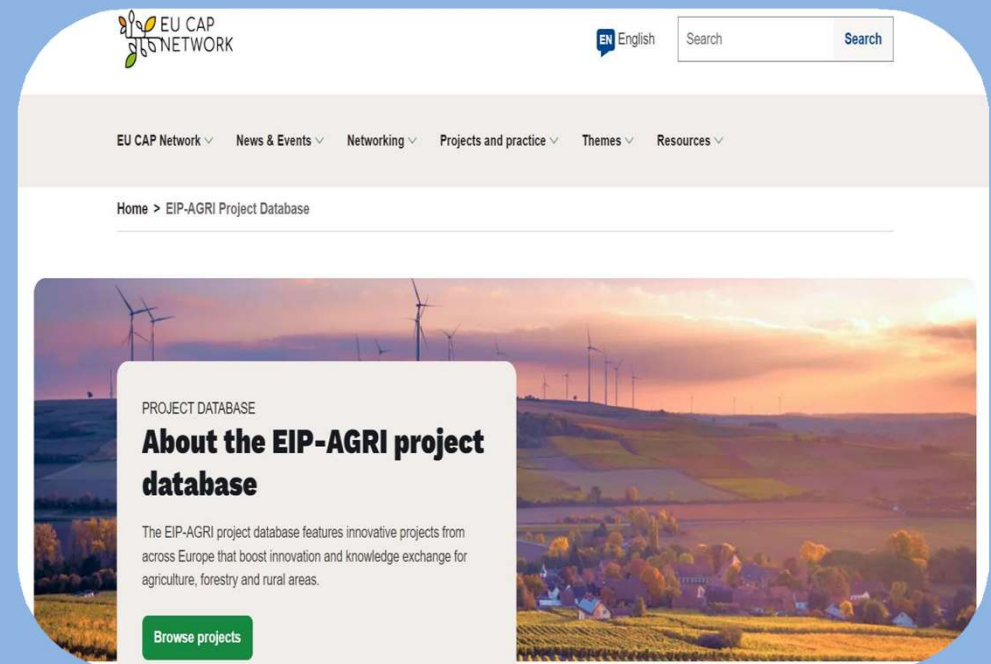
EU CAP NETWORK

EN English

Search

Search

EU CAP Network News & Events Networking Projects and practice Themes Resources

Home > EIP-AGRI Project Database

PROJECT DATABASE

About the EIP-AGRI project database

The EIP-AGRI project database features innovative projects from across Europe that boost innovation and knowledge exchange for agriculture, forestry and rural areas.

Browse projects